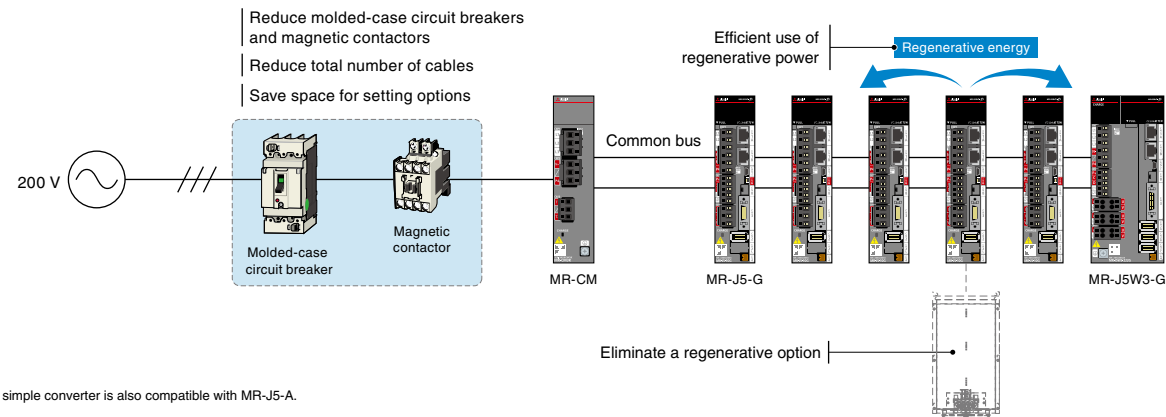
Reduce molded-case circuit breakers and magnetic contactors

Reduce total number of cables

Save space for setting options

Efficient use of regenerative power

Regenerative energy

200 V

Molded-case circuit breaker

Magnetic contactor

Common bus

MR-CM

MR-J5-G

MR-J5W3-G

Eliminate a regenerative option

simple converter is also compatible with MR-J5-A.